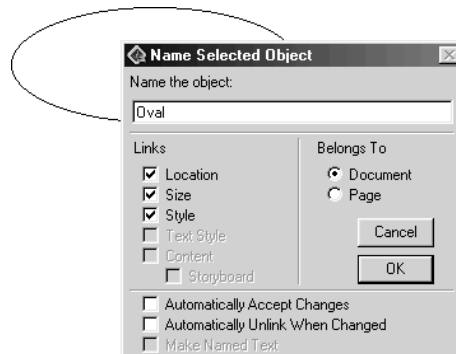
Name Selected Object

Name the object:

Oval

Links

Location

Size

Style

Text Style

Content

Storyboard

Belongs To

Document

Page

Cancel

OK

Automatically Accept Changes

Automatically Unlink When Changed

Make Named Text